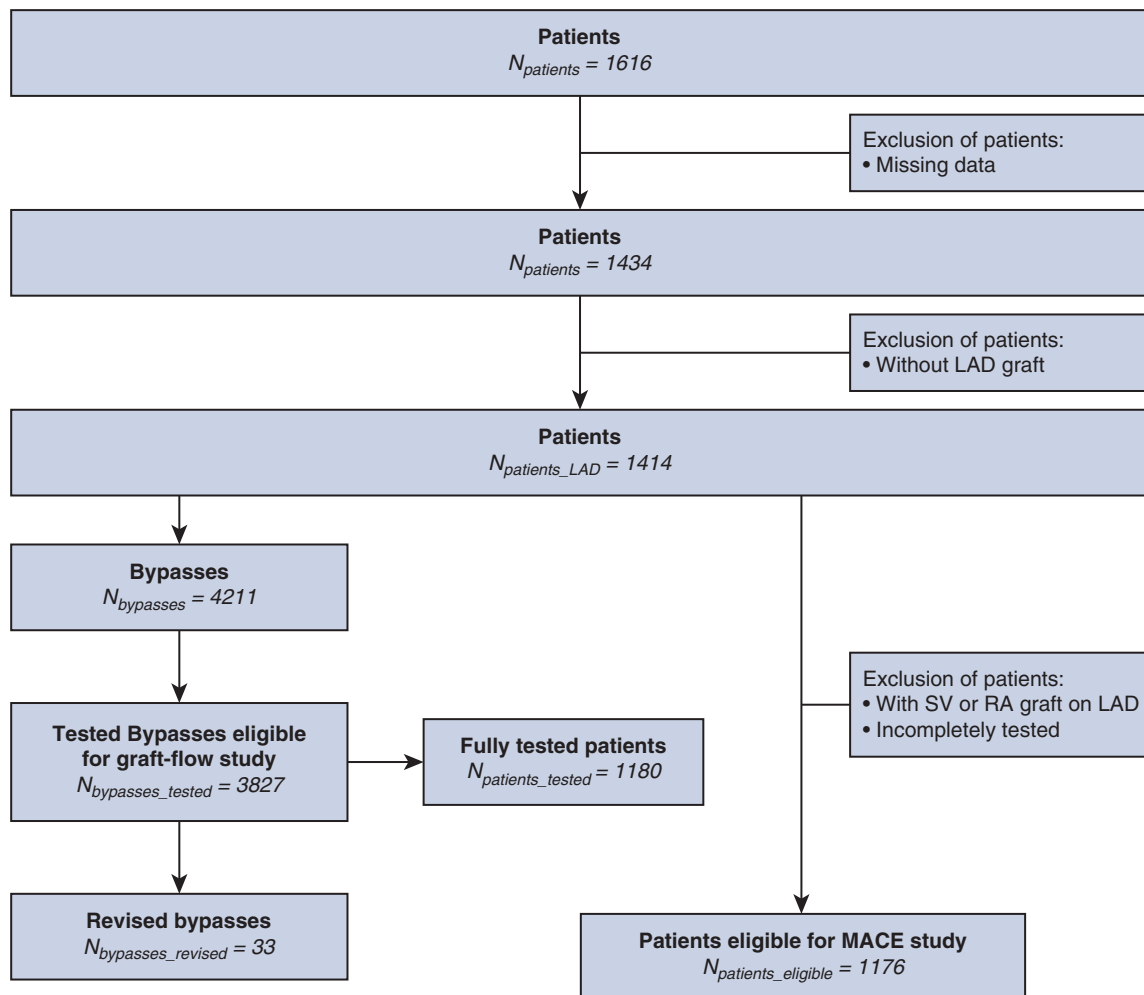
Patients
$N_{patients} = 1616$

Exclusion of patients:
• Missing data

Patients
$N_{patients} = 1434$

Exclusion of patients:
• Without LAD graft

Patients
$N_{patients\_LAD} = 1414$

Bypasses
$N_{bypasses} = 4211$

Exclusion of patients:
• With SV or RA graft on LAD
• Incompletely tested

Tested Bypasses eligible for graft-flow study
$N_{bypasses\_tested} = 3827$

Fully tested patients
$N_{patients\_tested} = 1180$

Revised bypasses
$N_{bypasses\_revised} = 33$

Patients eligible for MACE study
$N_{patients\_eligible} = 1176$